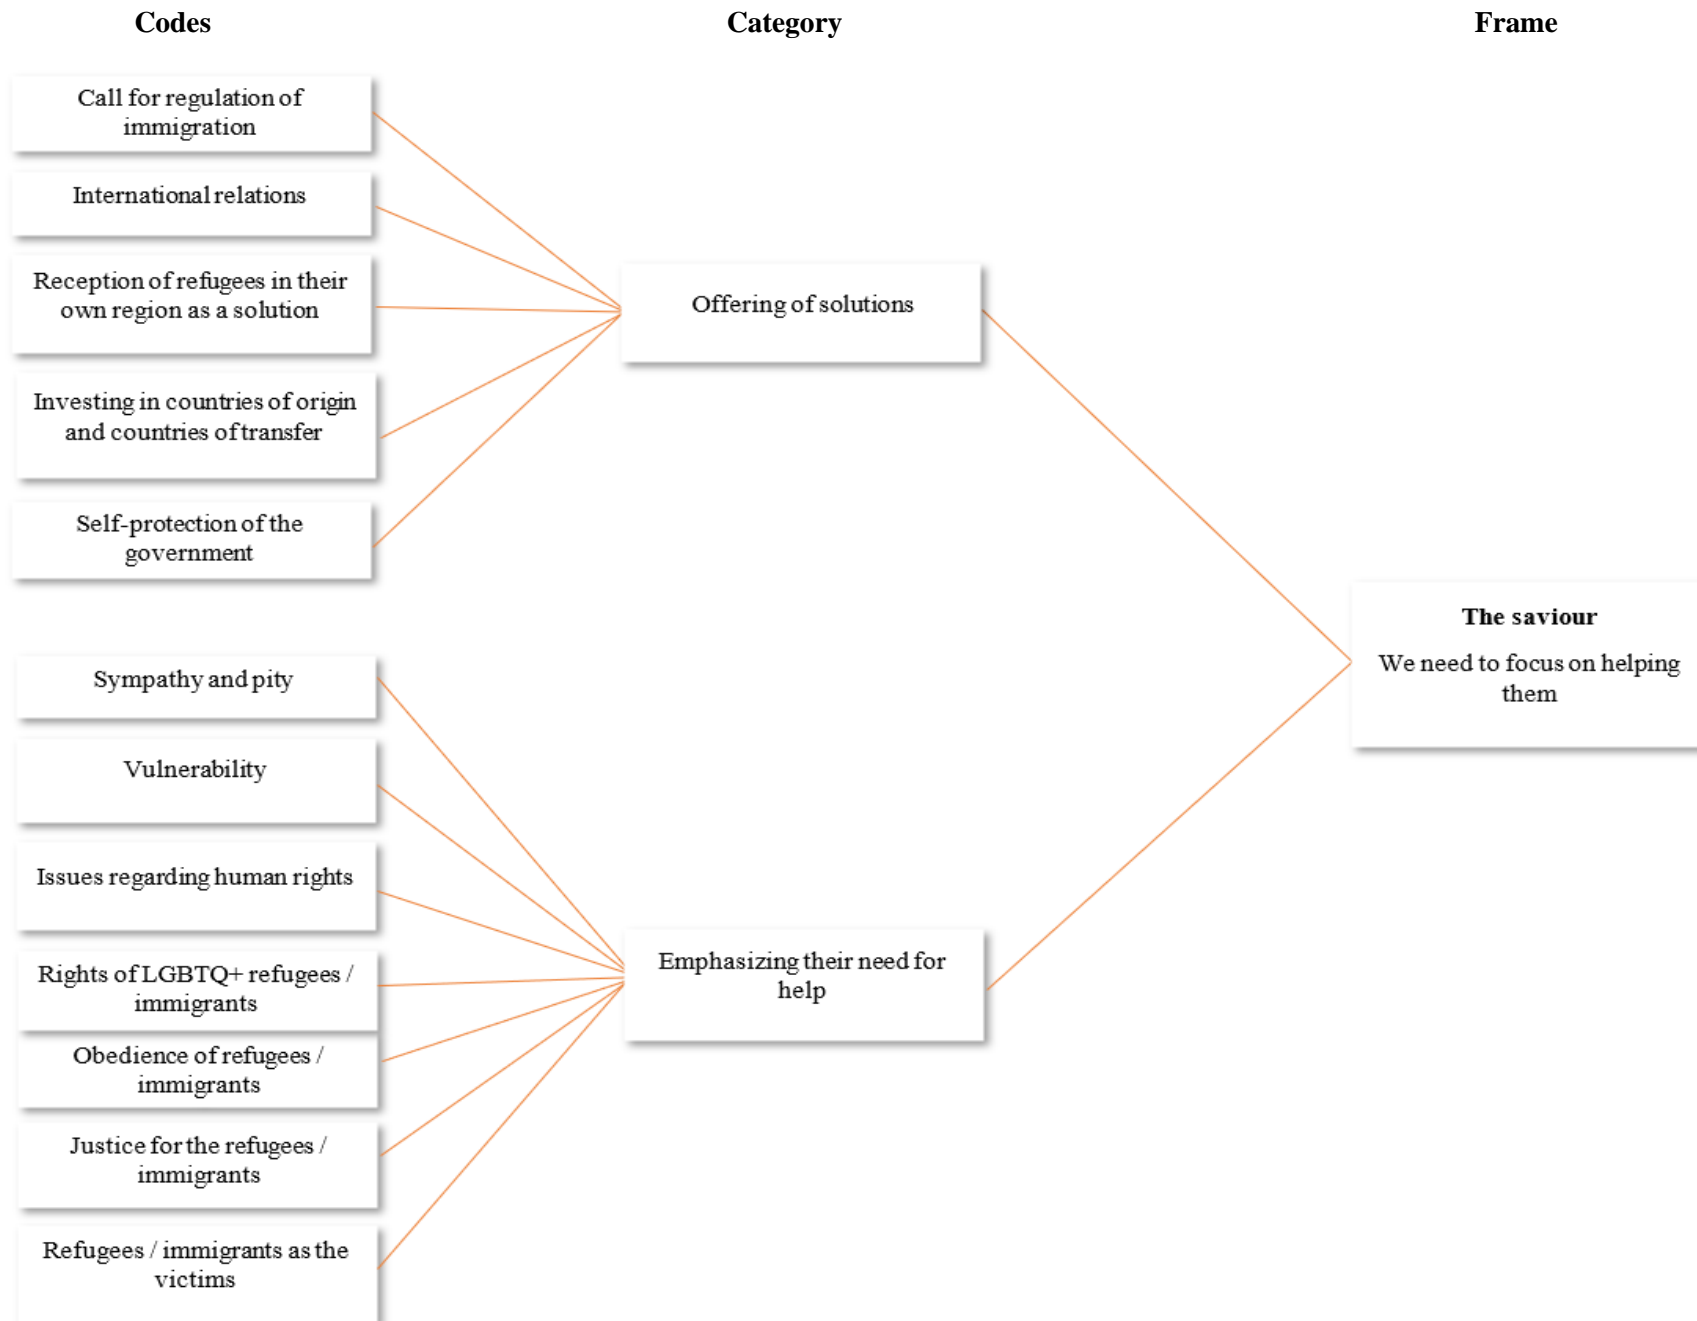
Codes

Category

Frame

Call for regulation of immigration

International relations

Reception of refugees in their own region as a solution

Investing in countries of origin and countries of transfer

Self-protection of the government

Offering of solutions

The saviour

We need to focus on helping them

Sympathy and pity

Vulnerability

Issues regarding human rights

Rights of LGBTQ+ refugees / immigrants

Obedience of refugees / immigrants

Justice for the refugees / immigrants

Refugees / immigrants as the victims

Emphasizing their need for help